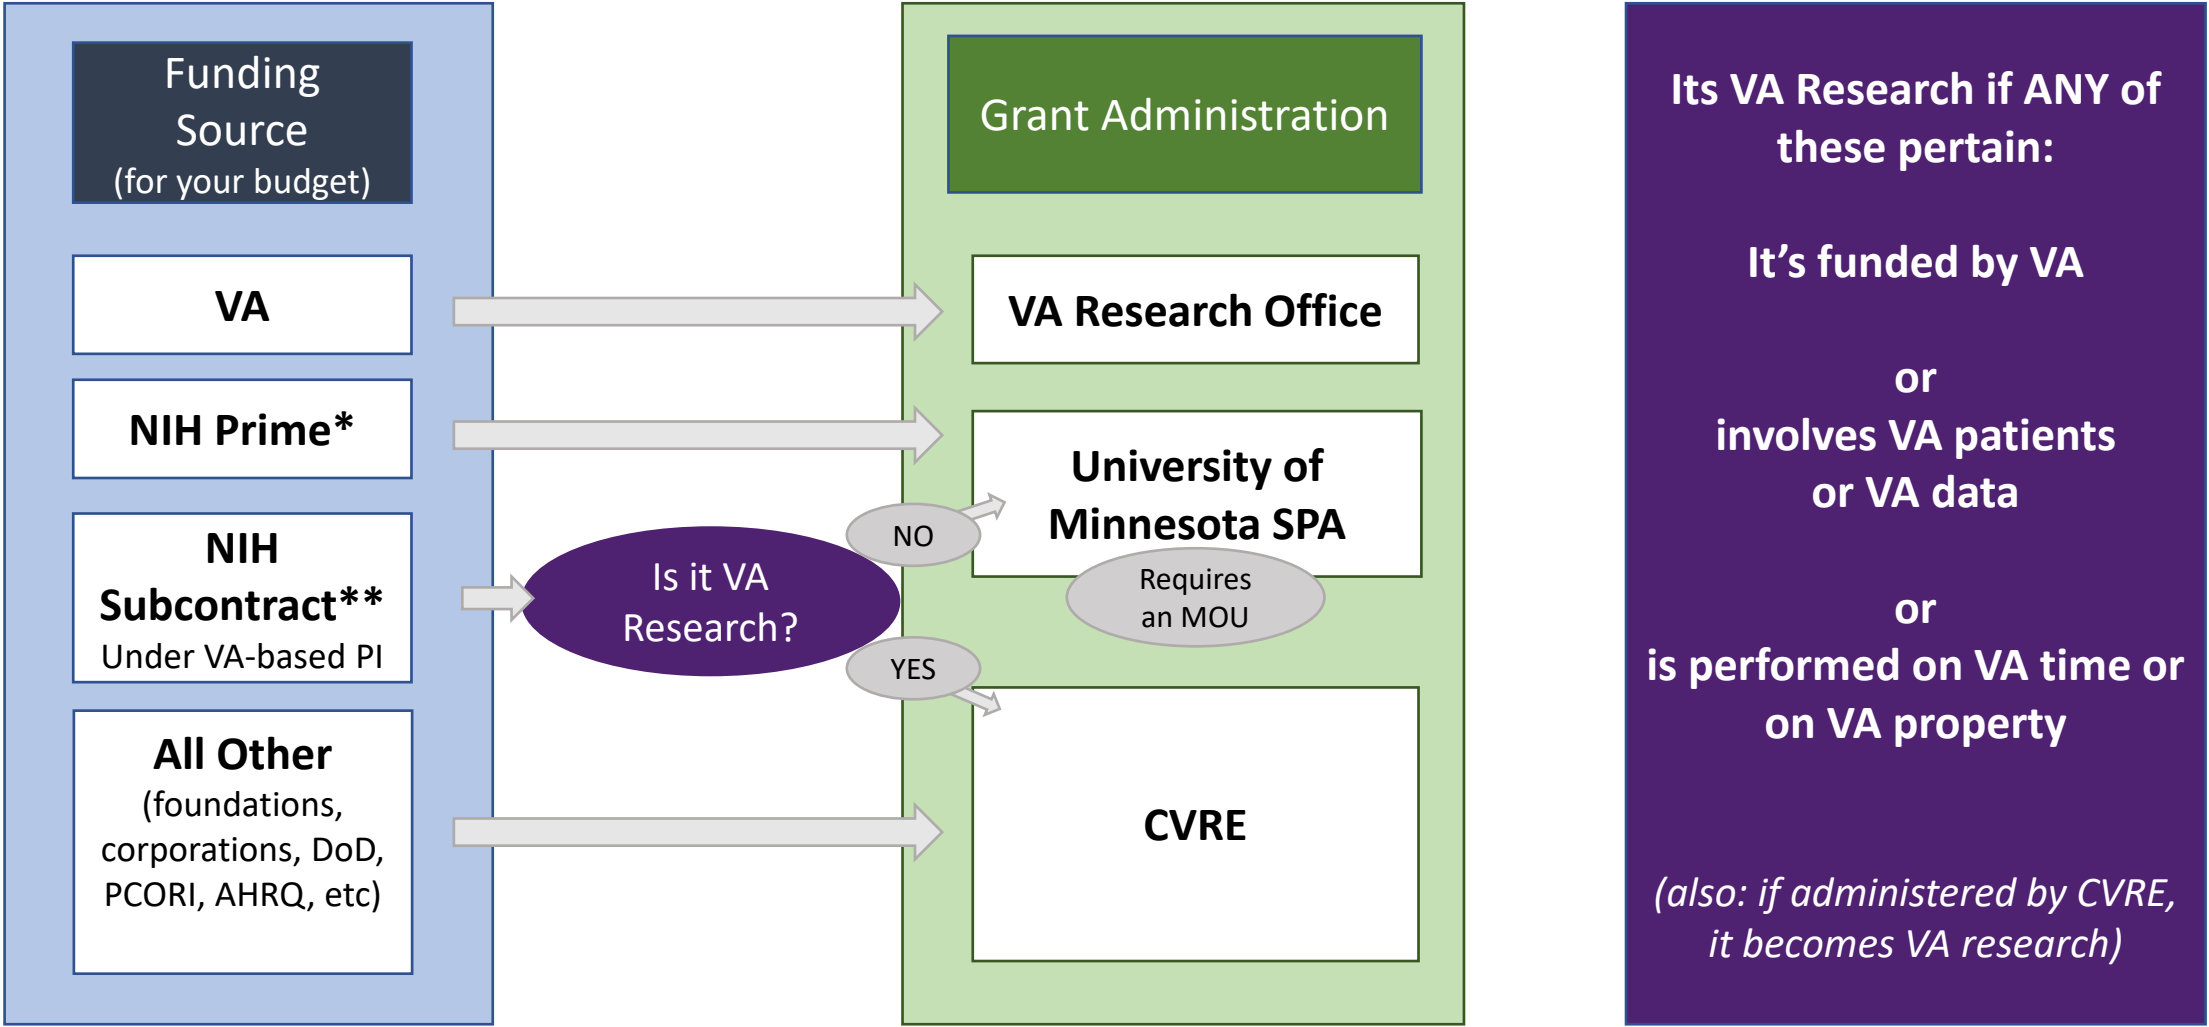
Funding Source
(for your budget)

VA

NIH Prime*

NIH Subcontract**
Under VA-based PI

All Other
(foundations, corporations, DoD, PCORI, AHRQ, etc)

Is it VA Research?

NO

YES

Grant Administration

VA Research Office

University of Minnesota SPA

Requires an MOU

CVRE

Its VA Research if ANY of these pertain:

It's funded by VA

or
involves VA patients or VA data

or
is performed on VA time or on VA property

(also: if administered by CVRE, it becomes VA research)